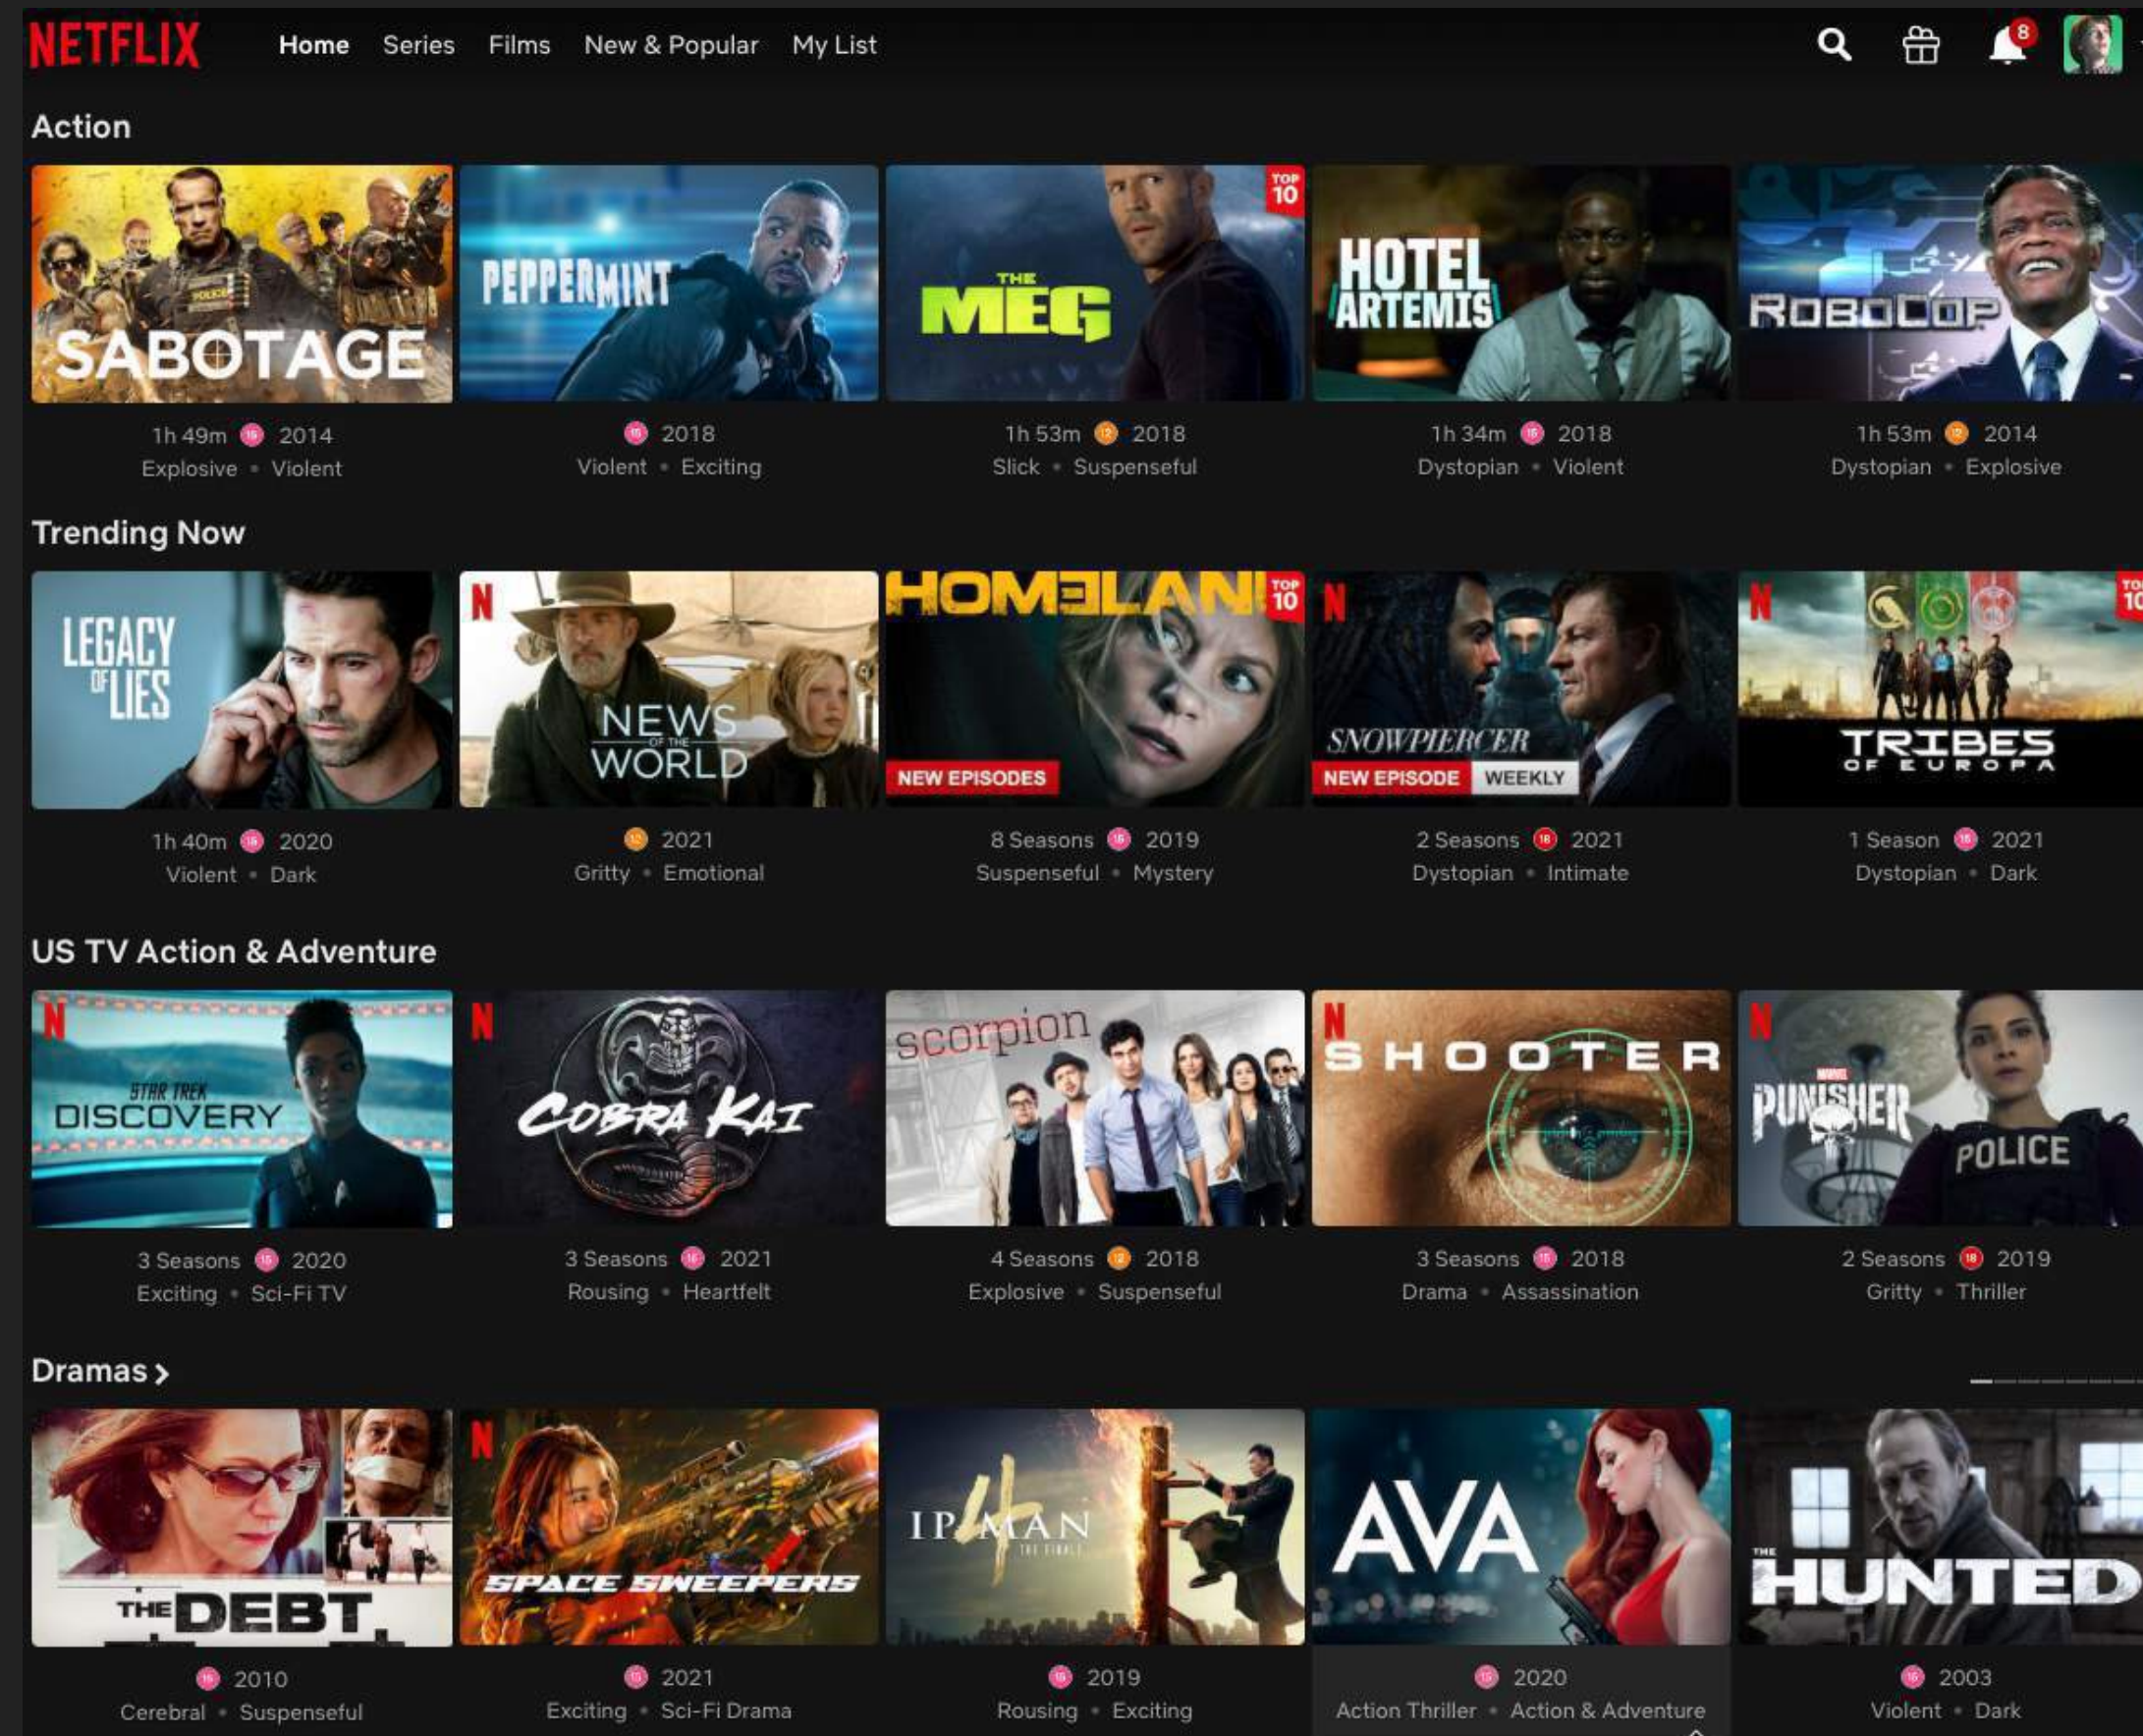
NETFLIX Home Series Films New & Popular My List 8

Action

SABOTAGE
1h 49m 15 2014
Explosive • Violent

PEPPERMINT
15 2018
Violent • Exciting

THE MEG
TOP 10
1h 53m 12 2018
Slick • Suspenseful

HOTEL ARTEMIS
1h 34m 15 2018
Dystopian • Violent

ROBOCOP
1h 53m 12 2014
Dystopian • Explosive

Trending Now

LEGACY OF LIES
1h 40m 15 2020
Violent • Dark

N
NEWS OF THE WORLD
12 2021
Gritty • Emotional

HOMELAND
TOP 10
NEW EPISODES
8 Seasons 15 2019
Suspenseful • Mystery

N
SNOWPIERCER
NEW EPISODE WEEKLY
2 Seasons 18 2021
Dystopian • Intimate

N
TRIBES OF EUROPA
TOP 10
1 Season 15 2021
Dystopian • Dark

US TV Action & Adventure

N
STAR TREK DISCOVERY
3 Seasons 15 2020
Exciting • Sci-Fi TV

N
COBRA KAI
3 Seasons 15 2021
Rousing • Heartfelt

scorpion
4 Seasons 12 2018
Explosive • Suspenseful

N
SHOOTER
3 Seasons 15 2018
Drama • Assassination

N
MARVEL PUNISHER
POLICE
2 Seasons 18 2019
Gritty • Thriller

Dramas >

THE DEBT
15 2010
Cerebral • Suspenseful

N
SPACE SWEEPERS
15 2021
Exciting • Sci-Fi Drama

IP MAN 4 THE FINALE
15 2019
Rousing • Exciting

AVA
15 2020
Action Thriller • Action & Adventure

THE HUNTED
15 2003
Violent • Dark